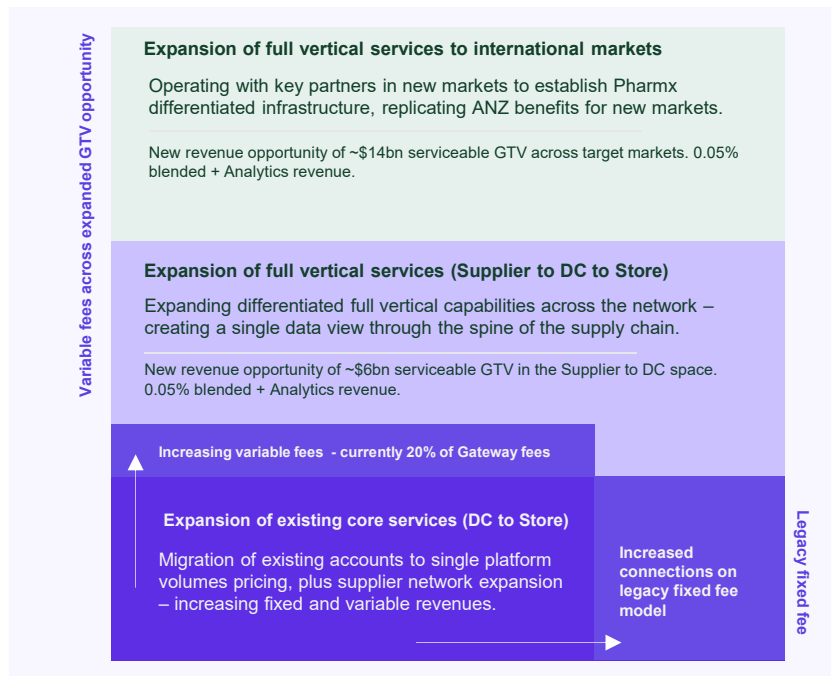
Variable fees across expanded GTV opportunity

Expansion of full vertical services to international markets

Operating with key partners in new markets to establish Pharmx differentiated infrastructure, replicating ANZ benefits for new markets.

New revenue opportunity of ~$14bn serviceable GTV across target markets. 0.05% blended + Analytics revenue.

Expansion of full vertical services (Supplier to DC to Store)

Expanding differentiated full vertical capabilities across the network – creating a single data view through the spine of the supply chain.

New revenue opportunity of ~$6bn serviceable GTV in the Supplier to DC space. 0.05% blended + Analytics revenue.

Increasing variable fees - currently 20% of Gateway fees

Expansion of existing core services (DC to Store)

Migration of existing accounts to single platform volumes pricing, plus supplier network expansion – increasing fixed and variable revenues.

Increased connections on legacy fixed fee model

Legacy fixed fee